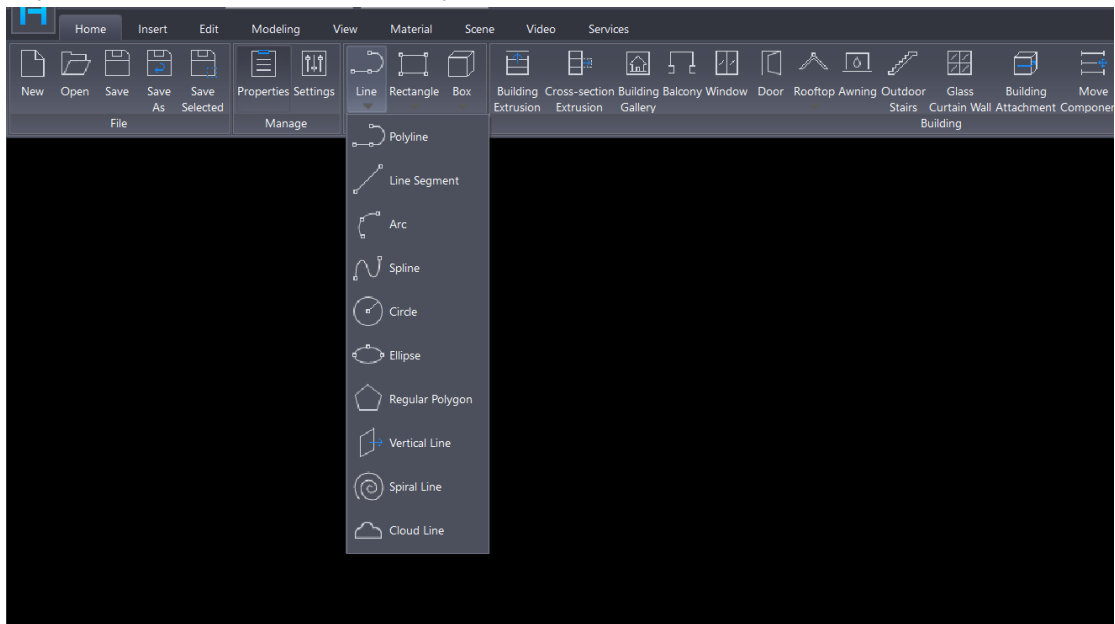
Home Insert Edit Modeling View Material Scene Video Services

New Open Save Save As Save Selected
File

Properties Settings
Manage

Line Rectangle Box

Building Extrusion Cross-section Extrusion Building Gallery Balcony Window Door Rooftop Awning Outdoor Stairs Glass Curtain Wall Building Attachment Move Componer
Building

Polyline
Line Segment
Arc
Spline
Circle
Ellipse
Regular Polygon
Vertical Line
Spiral Line
Cloud Line